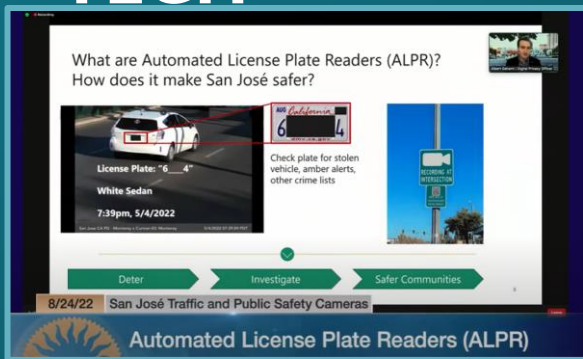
What are Automated License Plate Readers (ALPR)? How does it make San José safer?

License Plate: "6___4"

White Sedan

7:39pm, 5/4/2022

California

6 4

Check plate for stolen vehicle, amber alerts, other crime lists

RECORDING AT INTERSECTION

Deter

Investigate

Safer Communities

8/24/22 San José Traffic and Public Safety Cameras

Automated License Plate Readers (ALPR)